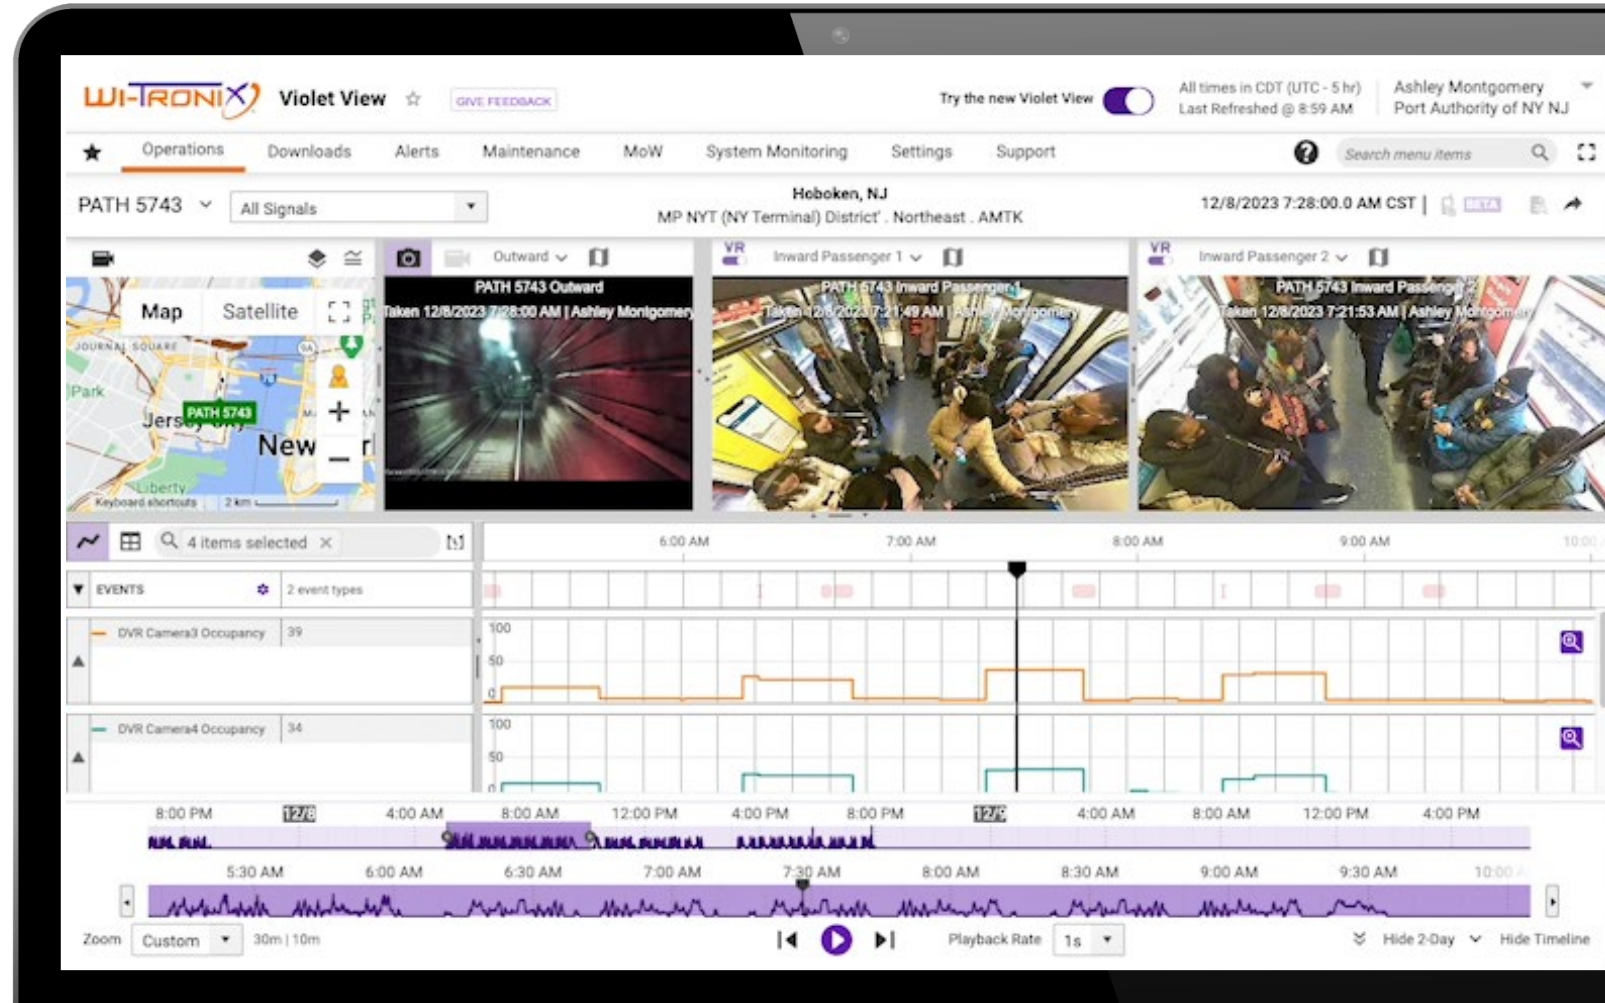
WI-TRONIX Violet View ☆ GIVE FEEDBACK

Try the new Violet View

All times in CDT (UTC - 5 hr)
Last Refreshed @ 8:59 AM

Ashley Montgomery
Port Authority of NY NJ

Operations Downloads Alerts Maintenance MoW System Monitoring Settings Support

Search menu items

PATH 5743 All Signals

Hoboken, NJ
MP NYT (NY Terminal) District . Northeast . AMTK

12/8/2023 7:28:00.0 AM CST | BETA

Map Satellite

JOURNAL SQUARE
Park
Jersey City
PATH 5743
New
Liberty
Keyboard shortcuts 2 km

Outward
PATH 5743 Outward
Taken 12/8/2023 7:28:00 AM | Ashley Montgomery

VR Inward Passenger 1
PATH 5743 Inward Passenger 1
Taken 12/8/2023 7:21:49 AM | Ashley Montgomery

VR Inward Passenger 2
PATH 5743 Inward Passenger 2
Taken 12/8/2023 7:21:53 AM | Ashley Montgomery

4 items selected

6:00 AM 7:00 AM 8:00 AM 9:00 AM 10:00

EVENTS 2 event types

DVR Camera3 Occupancy 39
100
50
0

DVR Camera4 Occupancy 34
100
50
0

8:00 PM 12/8 4:00 AM 8:00 AM 12:00 PM 4:00 PM 8:00 PM 12/9 4:00 AM 8:00 AM 12:00 PM 4:00 PM

5:30 AM 6:00 AM 6:30 AM 7:00 AM 7:30 AM 8:00 AM 8:30 AM 9:00 AM 9:30 AM 10:00 A

Zoom Custom 30m | 10m

Playback Rate 1s

Hide 2-Day Hide Timeline